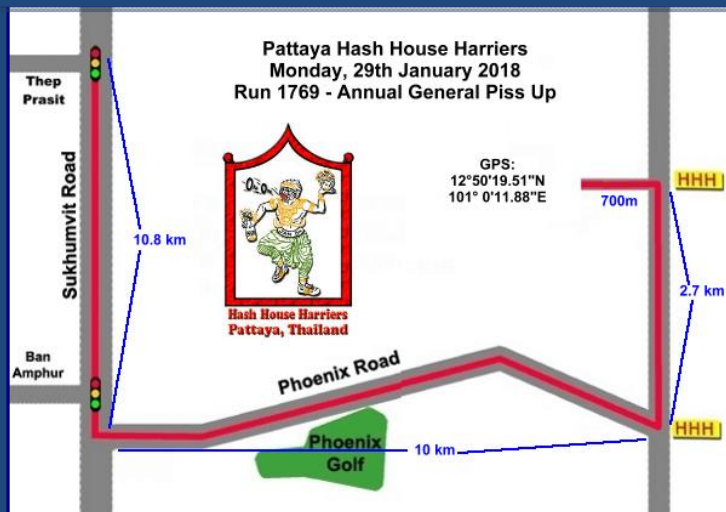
Pattaya Hash House Harriers
Monday, 29th January 2018
Run 1769 - Annual General Piss Up

Thep Prasit

Sukhumvit Road

10.8 km

GPS:
12°50'19.51"N
101° 0'11.88"E

HHH

700m

2.7 km

Hash House Harriers
Pattaya, Thailand

Ban Amphur

Phoenix Road

HHH

Phoenix Golf

10 km